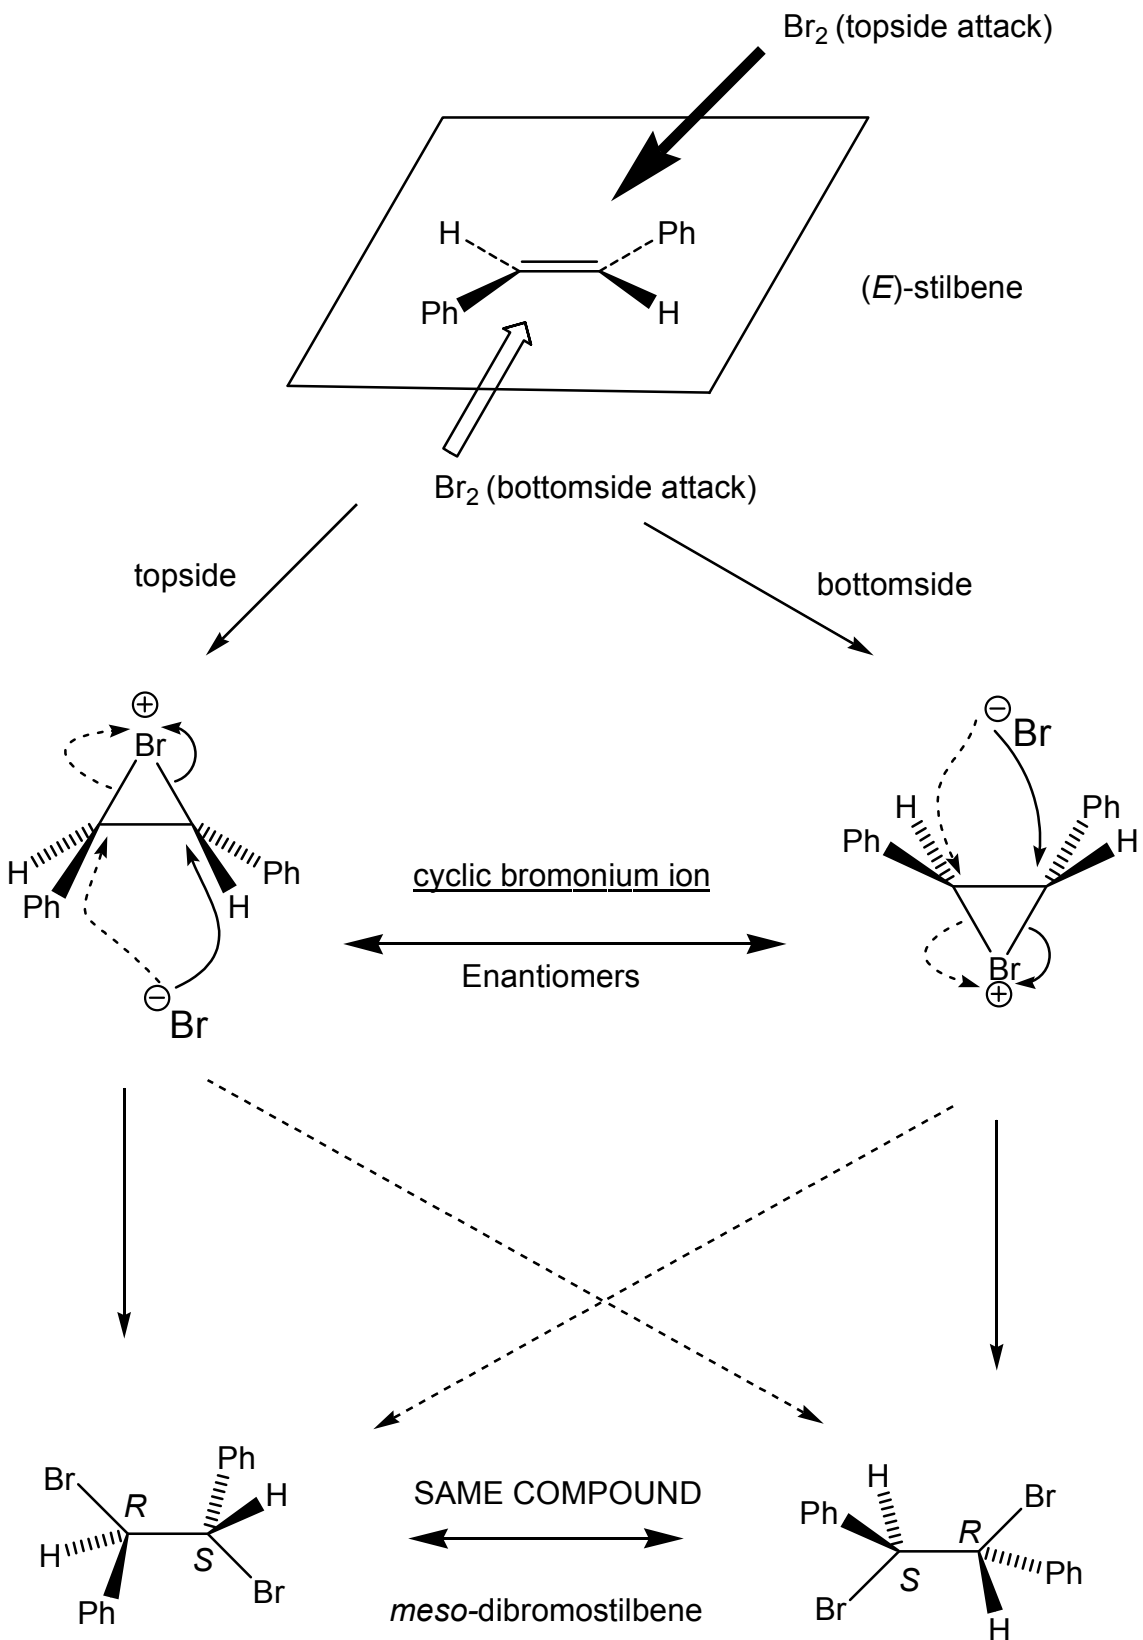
$Br_2$ (topside attack)

H

Ph

Ph

H

(E)-stilbene

$Br_2$ (bottomside attack)

topside

bottomside

⊕
Br

H

Ph

Ph

H

⊖
Br

cyclic bromonium ion

Enantiomers

⊖
Br

H

Ph

Ph

H

Br
⊕

Br

R

H

Ph

Ph

H

S

Br

SAME COMPOUND

meso-dibromostilbene

H

Ph

Br

S

R

Br

Ph

H